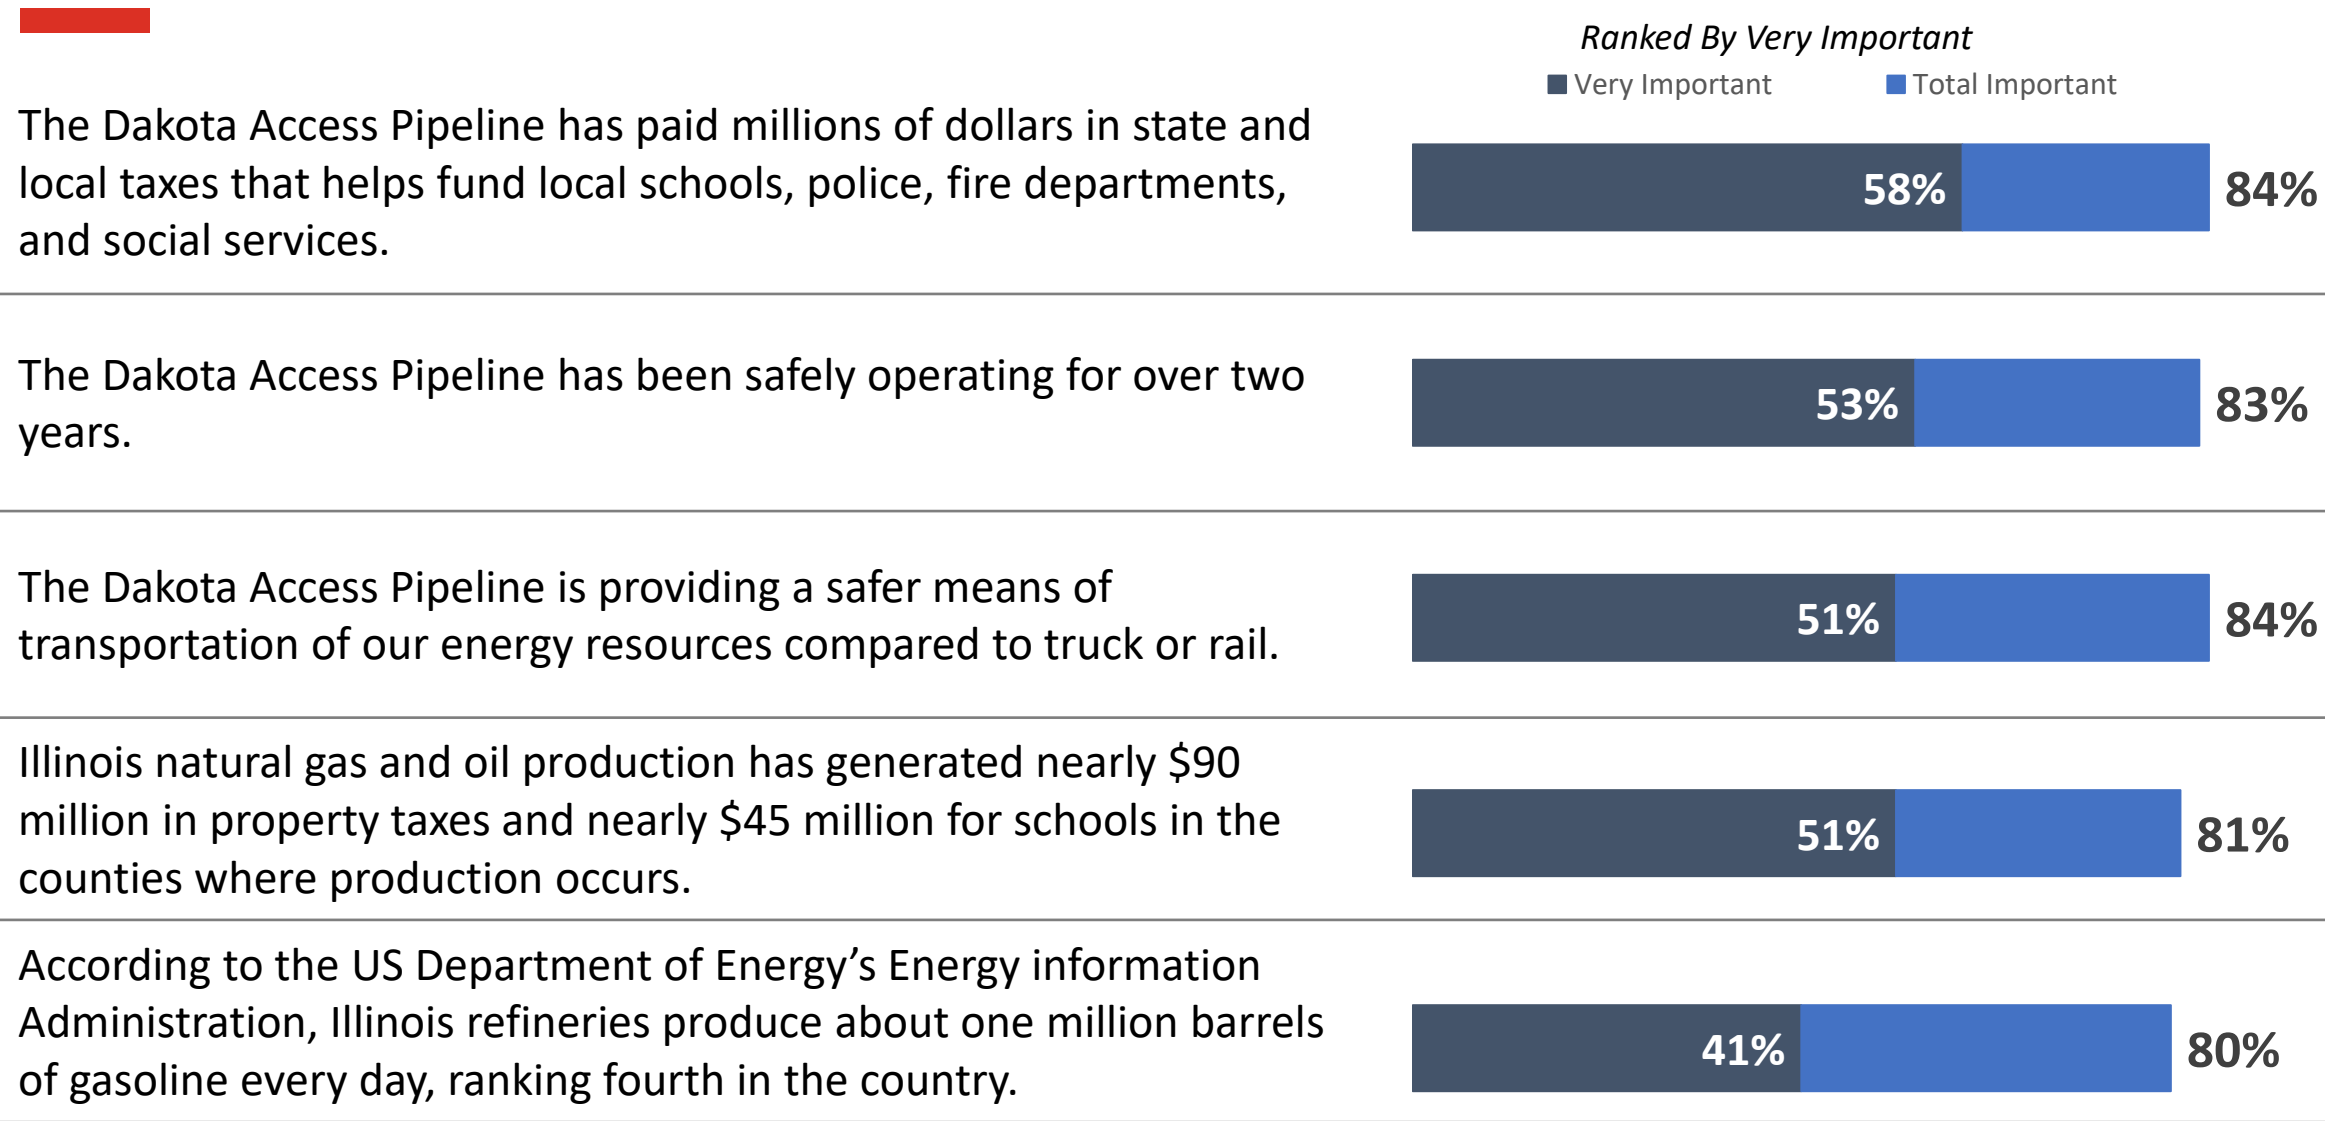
Ranked By Very Important

Very Important Total Important

The Dakota Access Pipeline has paid millions of dollars in state and local taxes that helps fund local schools, police, fire departments, and social services.

58% 84%

The Dakota Access Pipeline has been safely operating for over two years.

53% 83%

The Dakota Access Pipeline is providing a safer means of transportation of our energy resources compared to truck or rail.

51% 84%

Illinois natural gas and oil production has generated nearly \$90 million in property taxes and nearly \$45 million for schools in the counties where production occurs.

51% 81%

According to the US Department of Energy’s Energy information Administration, Illinois refineries produce about one million barrels of gasoline every day, ranking fourth in the country.

41% 80%